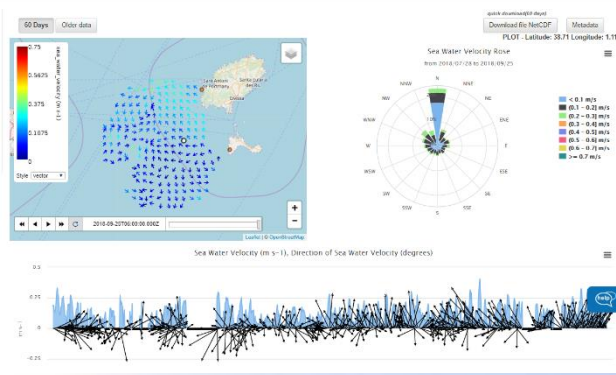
60 Days Older data

quick download(60 days)
Download 8o NetCDF
Metadata

PLOT - Latitude: 38.71 Longitude: 1.1

0.75
0.5625
0.375
0.1875
0
sea_water_velocity (m s-1)

Style Vector

2018-09-20T00:00:00.000Z

Leaflet | © OpenStreetMap

Sea Water Velocity Rose
from 2018/07/28 to 2018/09/25

N
NNE
NE
ENE
E
ESE
SE
SSE
S
SSW
SW
WSW
W
WNW
NW
NNW

< 0.1 m/s
[0.1 – 0.2) m/s
[0.2 – 0.3) m/s
[0.3 – 0.4) m/s
[0.4 – 0.5) m/s
[0.5 – 0.6) m/s
[0.6 – 0.7) m/s
>= 0.7 m/s

Sea Water Velocity (m s-1), Direction of Sea Water Velocity (degrees)

0.5
0.25
0
-0.25
[m s-1]

help